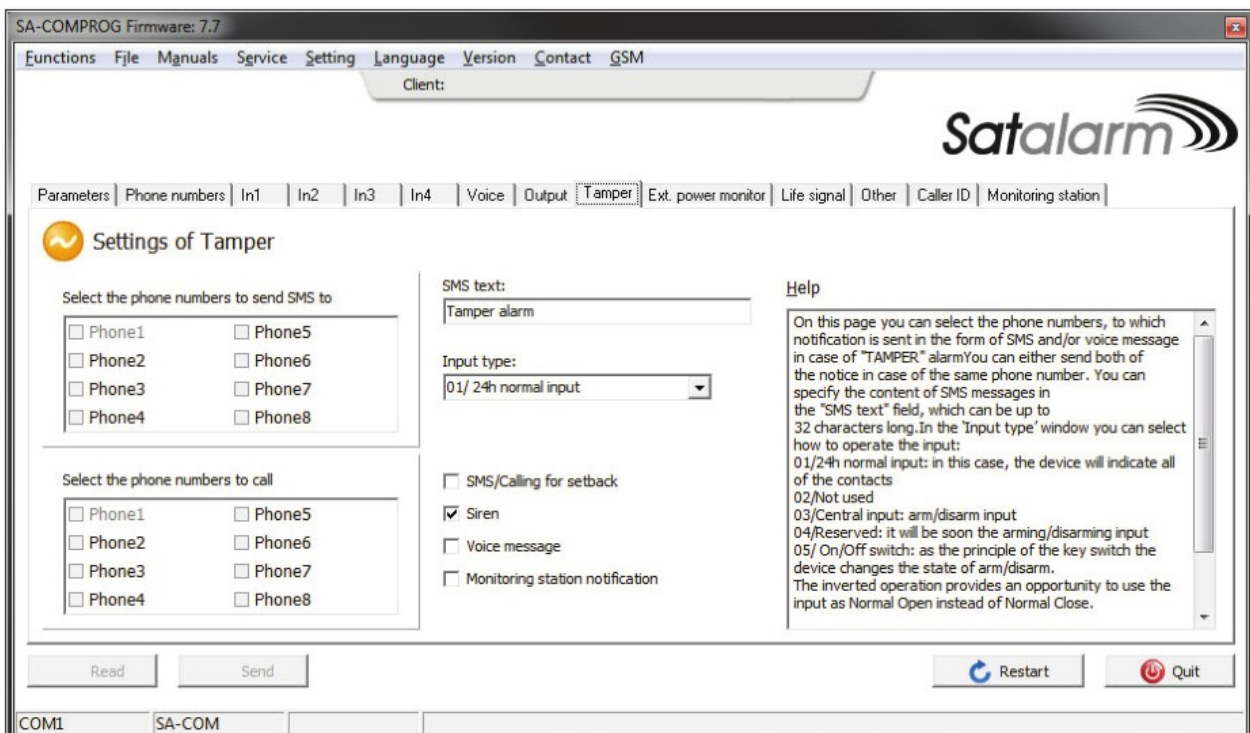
SA-COMPROG Firmware: 7.7

Functions File Manuals Service Setting Language Version Contact GSM

Client:

Satalarm

Parameters | Phone numbers | In1 | In2 | In3 | In4 | Voice | Output | Tamper | Ext. power monitor | Life signal | Other | Caller ID | Monitoring station

Settings of Tamper

Select the phone numbers to send SMS to

Phone1 Phone5
Phone2 Phone6
Phone3 Phone7
Phone4 Phone8

Select the phone numbers to call

Phone1 Phone5
Phone2 Phone6
Phone3 Phone7
Phone4 Phone8

SMS text:

Tamper alarm

Input type:

01/ 24h normal input

SMS/Calling for setback

Siren

Voice message

Monitoring station notification

Help

On this page you can select the phone numbers, to which notification is sent in the form of SMS and/or voice message in case of "TAMPER" alarmYou can either send both of the notice in case of the same phone number. You can specify the content of SMS messages in the "SMS text" field, which can be up to 32 characters long.In the 'Input type' window you can select how to operate the input:
01/24h normal input: in this case, the device will indicate all of the contacts
02/Not used
03/Central input: arm/disarm input
04/Reserved: it will be soon the arming/disarming input
05/ On/Off switch: as the principle of the key switch the device changes the state of arm/disarm.
The inverted operation provides an opportunity to use the input as Normal Open instead of Normal Close.

Read Send Restart Quit

COM1 SA-COM